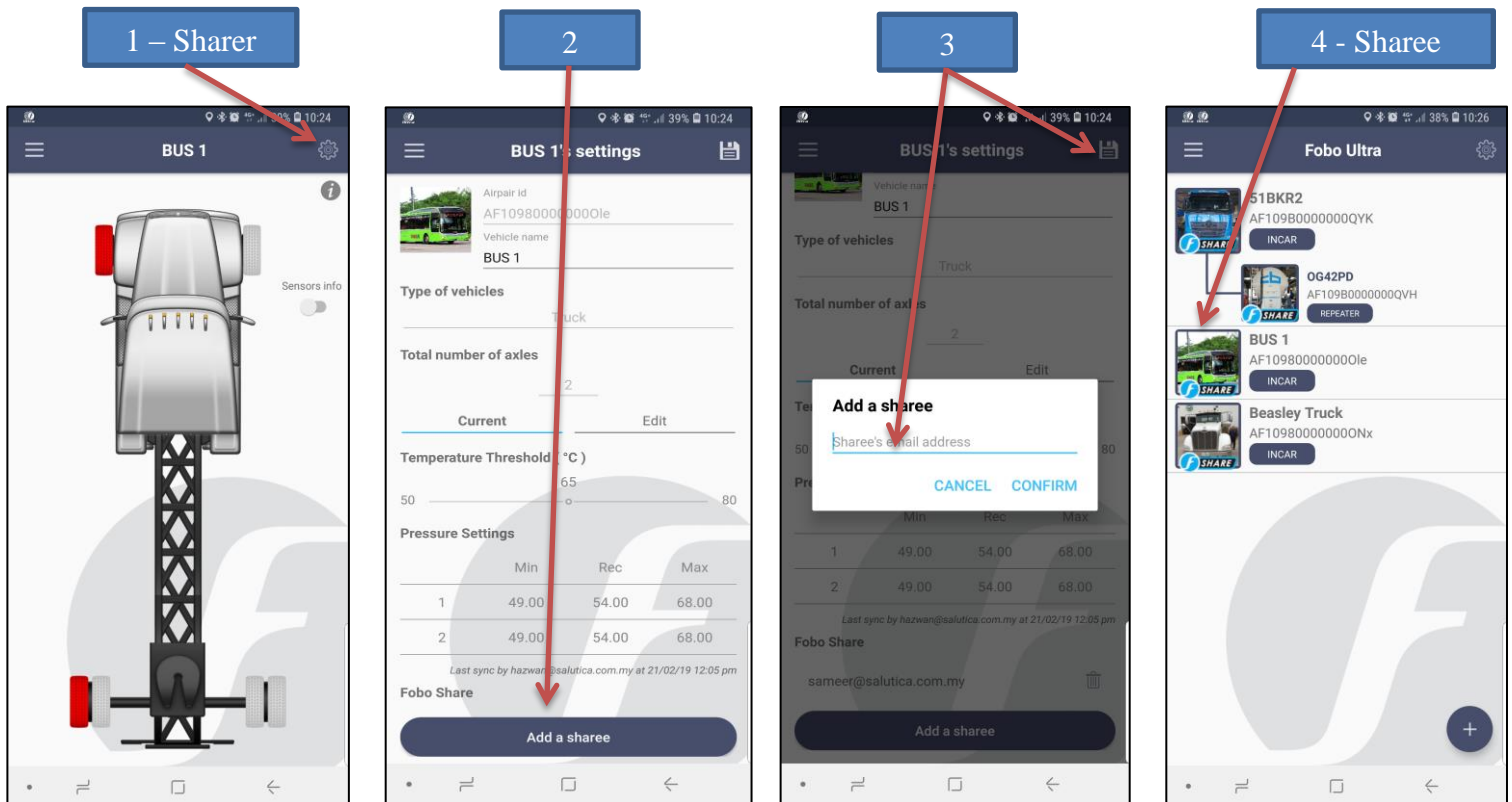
1 – Sharer

2

3

4 - Sharee

39% 10:24

BUS 1

Sensors info

39% 10:24

BUS 1's settings

Airpair id
AF10980000000Ole
Vehicle name
BUS 1

Type of vehicles
Truck

Total number of axles
2

Current Edit

Temperature Threshold ( °C )
65
50 80

Pressure Settings

| | Min | Rec | Max |
|---|---|---|---|
| 1 | 49.00 | 54.00 | 68.00 |
| 2 | 49.00 | 54.00 | 68.00 |

Last sync by hazwan@salutica.com.my at 21/02/19 12:05 pm

Fobo Share

Add a sharee

39% 10:24

BUS 1's settings

Vehicle name
BUS 1

Type of vehicles
Truck

Total number of axles
2

Current Edit

Add a sharee
Sharee's email address
CANCEL CONFIRM

50 80

| | Min | Rec | Max |
|---|---|---|---|
| 1 | 49.00 | 54.00 | 68.00 |
| 2 | 49.00 | 54.00 | 68.00 |

Last sync by hazwan@salutica.com.my at 21/02/19 12:05 pm

Fobo Share

sameer@salutica.com.my

Add a sharee

38% 10:26

Fobo Ultra

51BKR2
AF109B0000000QYK
SHARE
INCAR

OG42PD
AF109B0000000QVH
SHARE
REPEATER

BUS 1
AF10980000000Ole
SHARE
INCAR

Beasley Truck
AF10980000000ONx
SHARE
INCAR

+